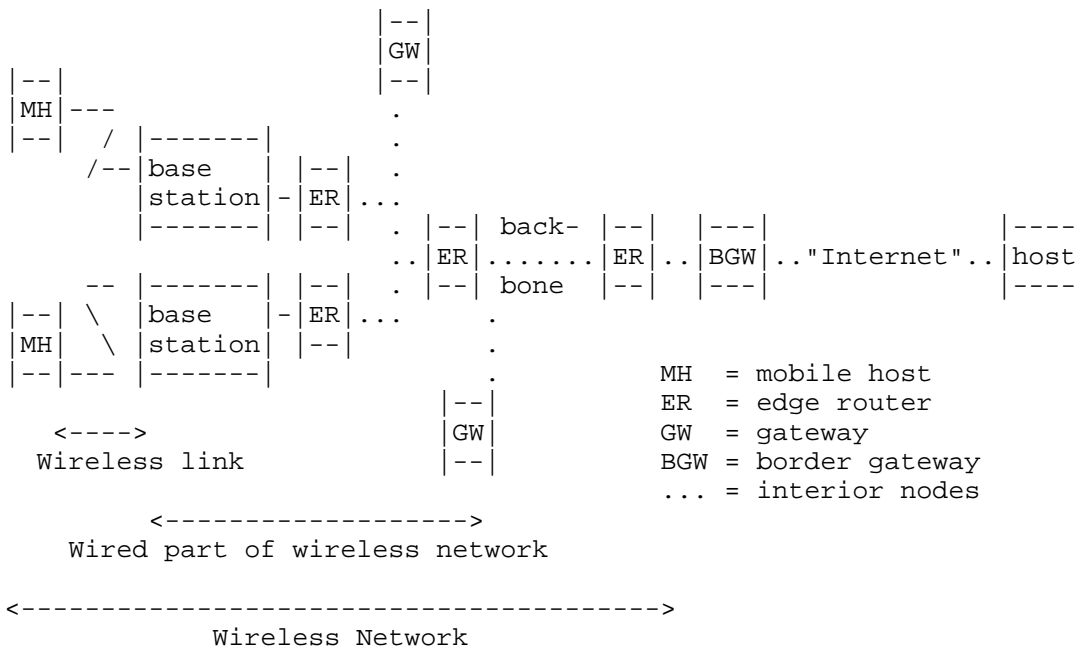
GW

MH

base station

ER

back-bone

ER

ER

BGW

"Internet"

host

base station

ER

MH

MH = mobile host
ER = edge router
GW = gateway
BGW = border gateway
... = interior nodes

GW

<---->
Wireless link

<------------------>
Wired part of wireless network

<---------------------------------------->
Wireless Network